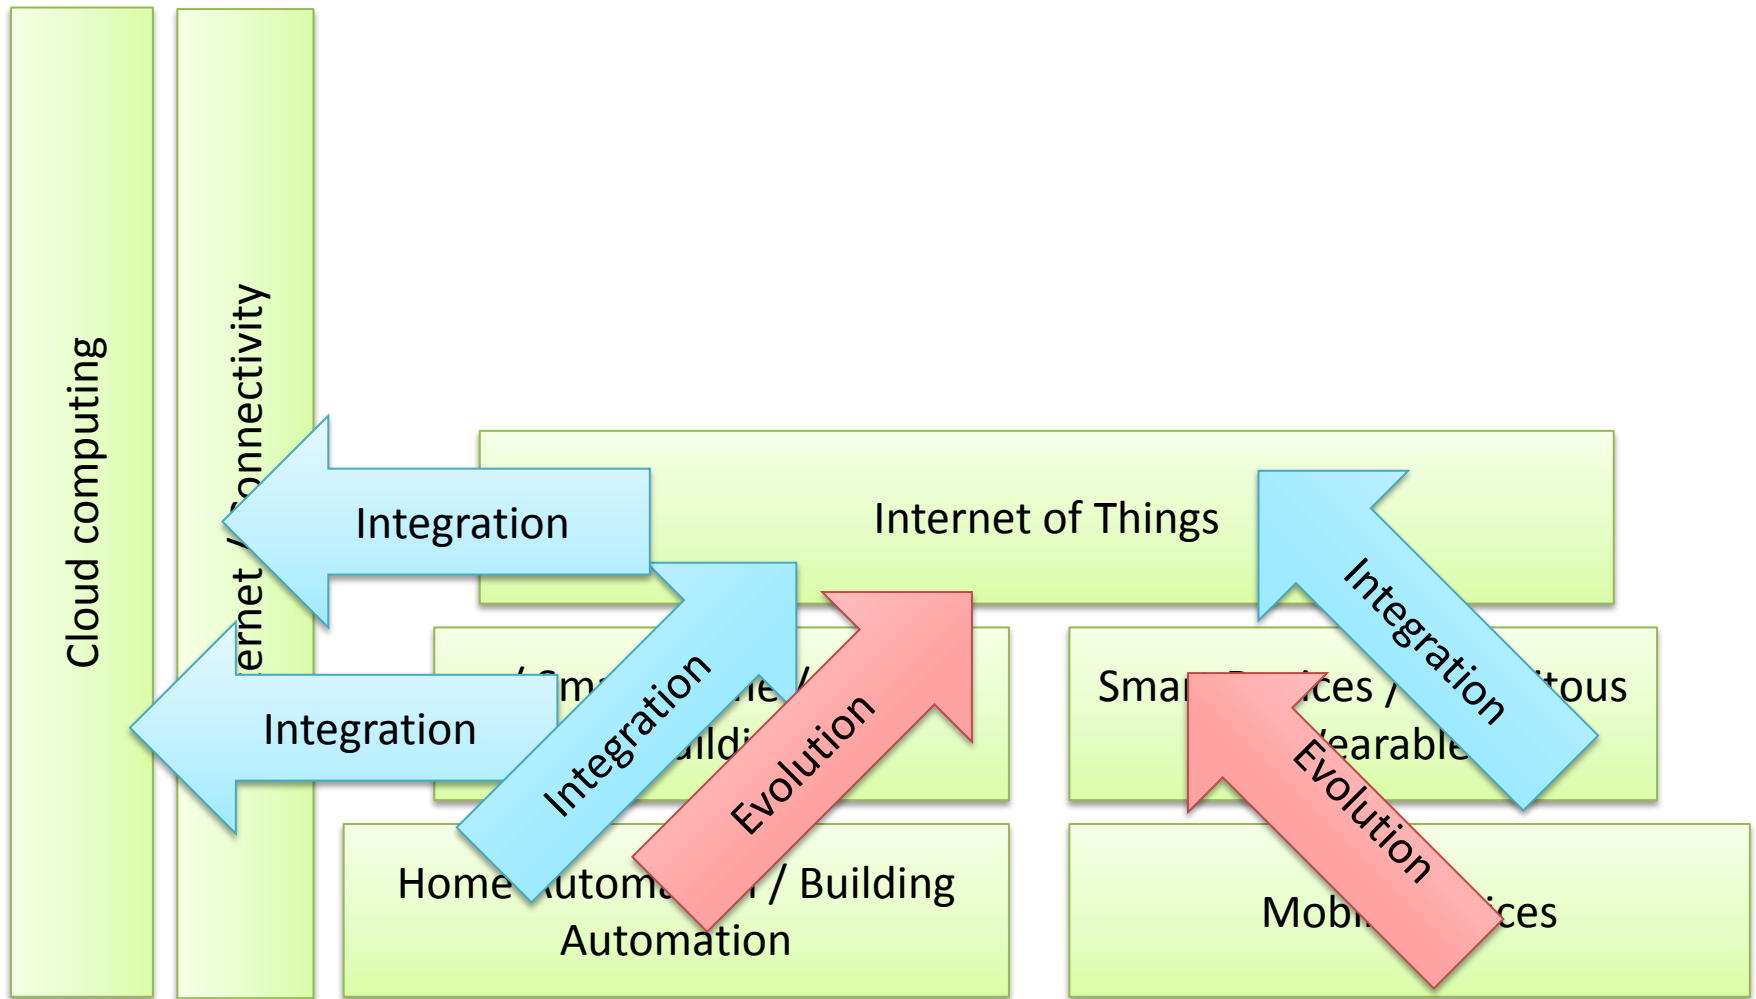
Cloud computing

ernet / Connectivity

Integration

Internet of Things

Integration

Integration

Evolution

Integration

Evolution

/ Sm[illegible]e / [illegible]ildi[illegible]

Smar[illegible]ces / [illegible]tous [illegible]earable

Home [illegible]utoma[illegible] / Building Automation

Mobi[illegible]ices